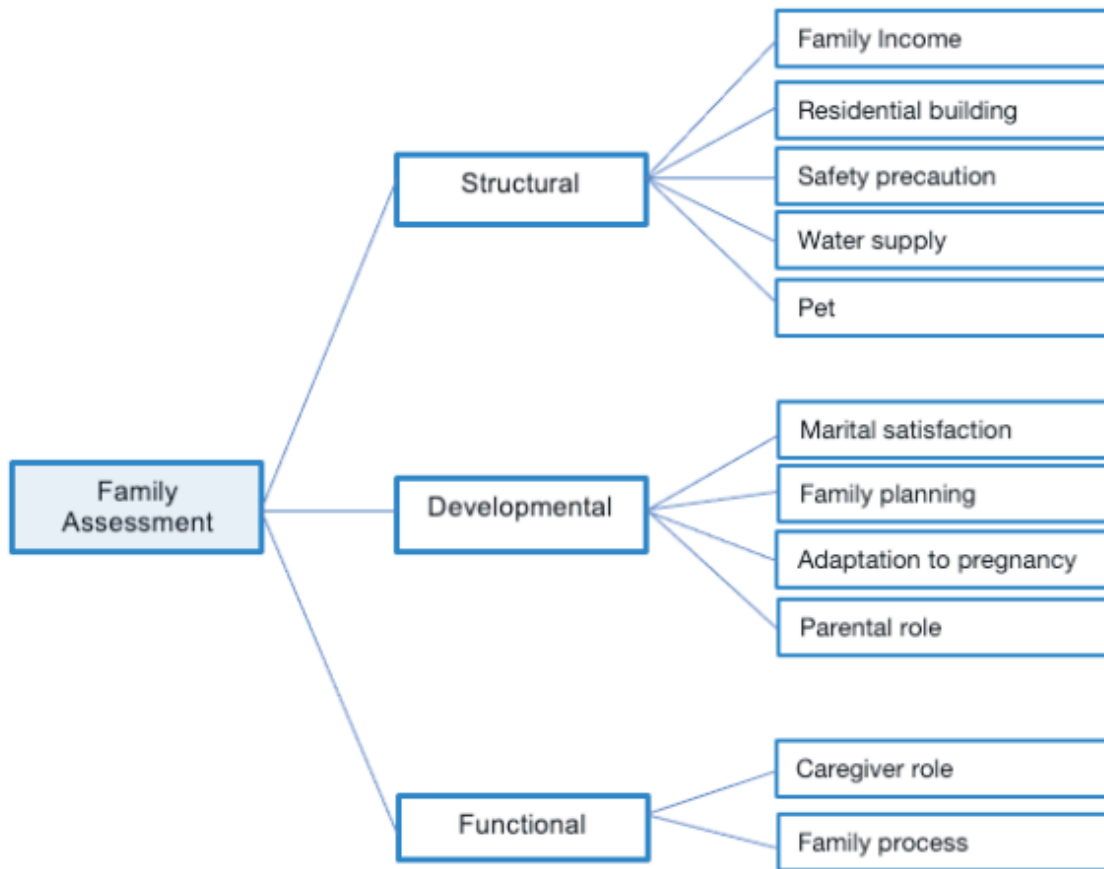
Family Assessment

Structural

Family Income

Residential building

Safety precaution

Water supply

Pet

Developmental

Marital satisfaction

Family planning

Adaptation to pregnancy

Parental role

Functional

Caregiver role

Family process